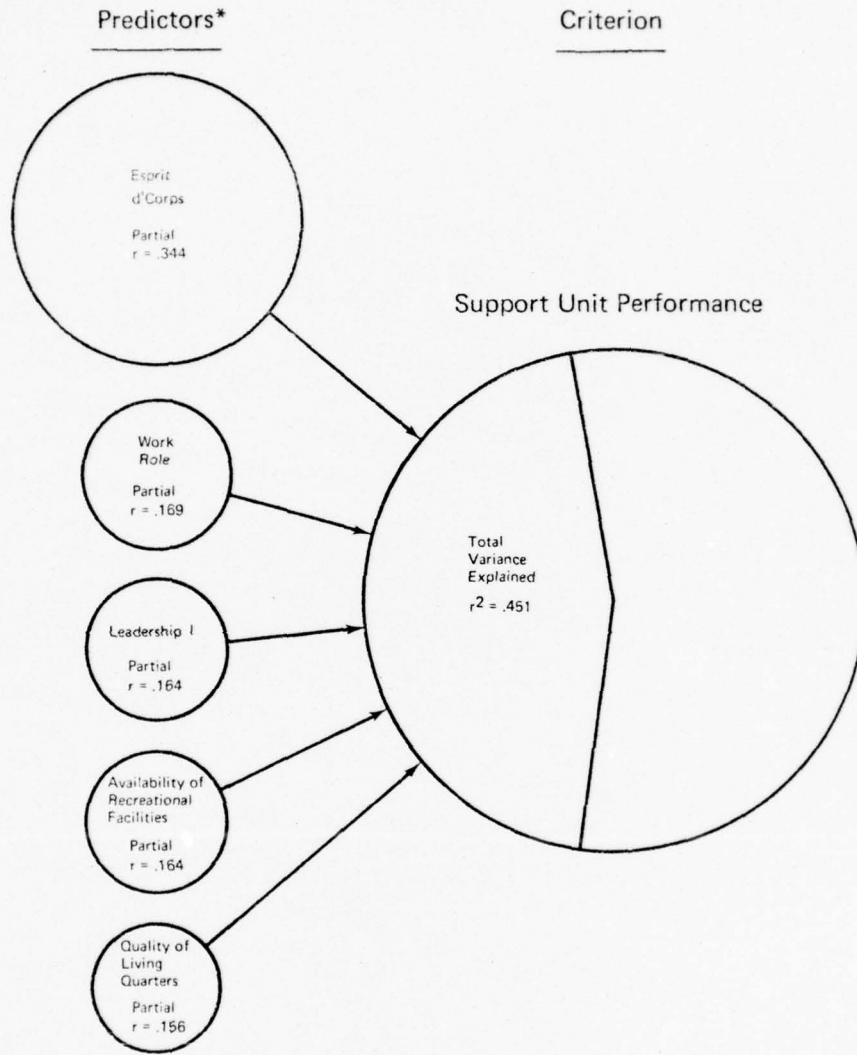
Predictors*

Criterion

Esprit d'Corps

Partial r = .344

Support Unit Performance

Work Role

Partial r = .169

Total Variance Explained

$r^2 = .451$

Leadership I

Partial r = .164

Availability of Recreational Facilities

Partial r = .164

Quality of Living Quarters

Partial r = .156